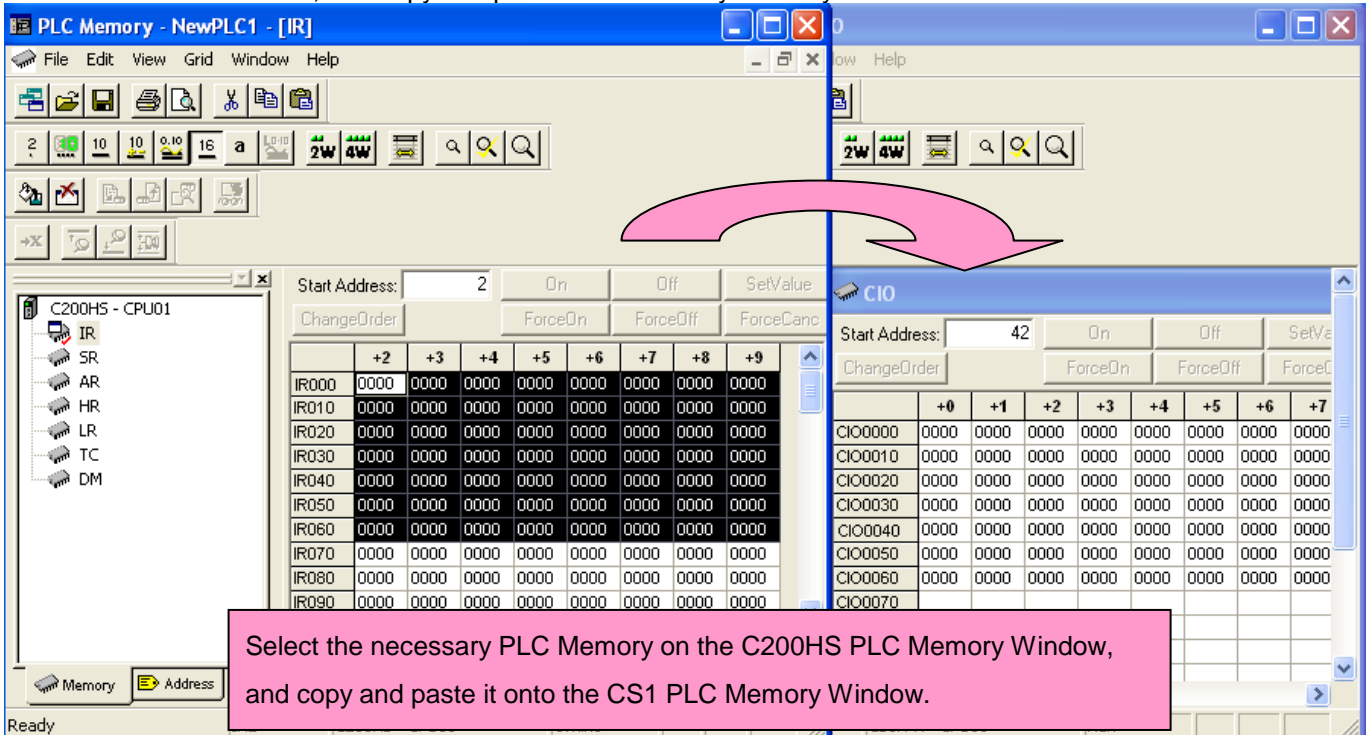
PLC Memory - NewPLC1 - [IR]

File Edit View Grid Window Help

2 10 10 16 a 2W 4W

C200HS - CPU01
IR
SR
AR
HR
LR
TC
DM

Memory Address

Start Address: 2 On Off SetValue
ChangeOrder ForceOn ForceOff ForceCanc

| | +2 | +3 | +4 | +5 | +6 | +7 | +8 | +9 |
|---|---|---|---|---|---|---|---|---|
| IR000 | 0000 | 0000 | 0000 | 0000 | 0000 | 0000 | 0000 | 0000 |
| IR010 | 0000 | 0000 | 0000 | 0000 | 0000 | 0000 | 0000 | 0000 |
| IR020 | 0000 | 0000 | 0000 | 0000 | 0000 | 0000 | 0000 | 0000 |
| IR030 | 0000 | 0000 | 0000 | 0000 | 0000 | 0000 | 0000 | 0000 |
| IR040 | 0000 | 0000 | 0000 | 0000 | 0000 | 0000 | 0000 | 0000 |
| IR050 | 0000 | 0000 | 0000 | 0000 | 0000 | 0000 | 0000 | 0000 |
| IR060 | 0000 | 0000 | 0000 | 0000 | 0000 | 0000 | 0000 | 0000 |
| IR070 | 0000 | 0000 | 0000 | 0000 | 0000 | 0000 | 0000 | 0000 |
| IR080 | 0000 | 0000 | 0000 | 0000 | 0000 | 0000 | 0000 | 0000 |
| IR090 | 0000 | 0000 | 0000 | 0000 | 0000 | 0000 | 0000 | 0000 |

Ready

ow Help

2W 4W

CIO

Start Address: 42 On Off SetVa
ChangeOrder ForceOn ForceOff Force

| | +0 | +1 | +2 | +3 | +4 | +5 | +6 | +7 |
|---|---|---|---|---|---|---|---|---|
| CIO0000 | 0000 | 0000 | 0000 | 0000 | 0000 | 0000 | 0000 | 0000 |
| CIO0010 | 0000 | 0000 | 0000 | 0000 | 0000 | 0000 | 0000 | 0000 |
| CIO0020 | 0000 | 0000 | 0000 | 0000 | 0000 | 0000 | 0000 | 0000 |
| CIO0030 | 0000 | 0000 | 0000 | 0000 | 0000 | 0000 | 0000 | 0000 |
| CIO0040 | 0000 | 0000 | 0000 | 0000 | 0000 | 0000 | 0000 | 0000 |
| CIO0050 | 0000 | 0000 | 0000 | 0000 | 0000 | 0000 | 0000 | 0000 |
| CIO0060 | 0000 | 0000 | 0000 | 0000 | 0000 | 0000 | 0000 | 0000 |
| CIO0070 | | | | | | | | |

Select the necessary PLC Memory on the C200HS PLC Memory Window, and copy and paste it onto the CS1 PLC Memory Window.